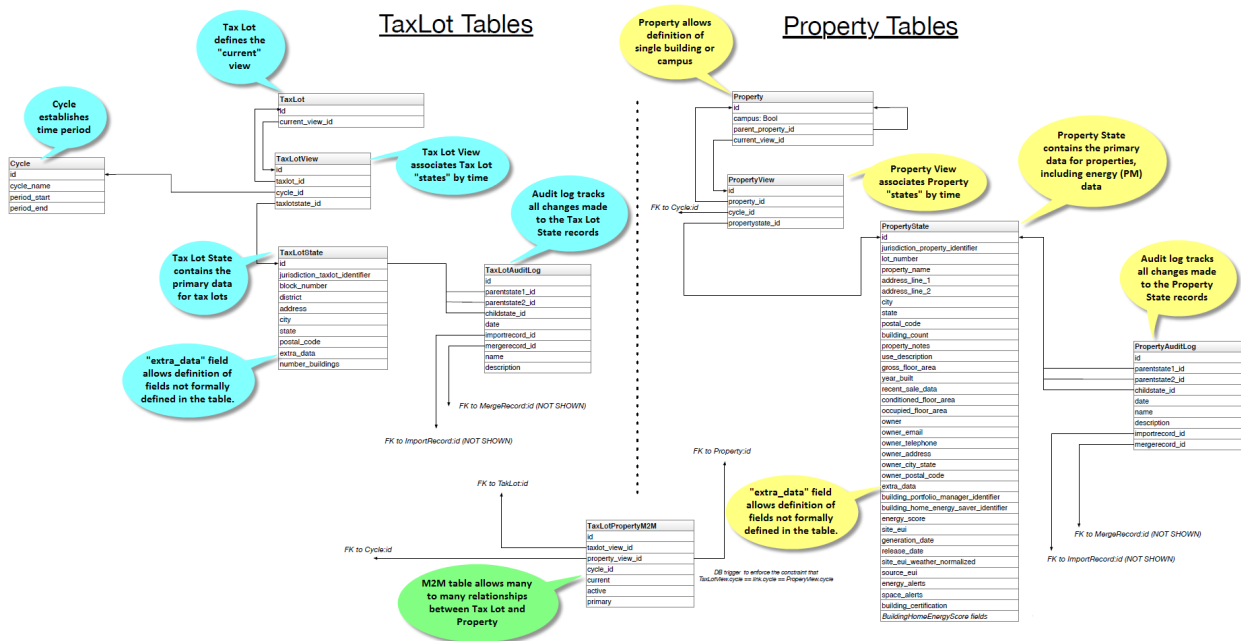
TaxLot Tables

Property Tables

Tax Lot defines the "current" view

Cycle establishes time period

Cycle
id
cycle_name
period_start
period_end

TaxLot
id
current_view_id

TaxLotView
id
taxlot_id
cycle_id
taxlotstate_id

Tax Lot View associates Tax Lot "states" by time

Audit log tracks all changes made to the Tax Lot State records

Tax Lot State contains the primary data for tax lots

TaxLotState
id
jurisdiction_taxlot_identifier
block_number
district
address
city
state
postal_code
extra_data
number_buildings

TaxLotAuditLog
id
parentstate1_id
parentstate2_id
childstate_id
date
importrecord_id
mergerecord_id
name
description

"extra_data" field allows definition of fields not formally defined in the table.

FK to MergeRecord:id (NOT SHOWN)

FK to ImportRecord:id (NOT SHOWN)

Property allows definition of single building or campus

Property
id
campus: Bool
parent_property_id
current_view_id

Property State contains the primary data for properties, including energy (PM) data

Property View associates Property "states" by time

FK to Cycle:id

PropertyView
id
property_id
cycle_id
propertystate_id

PropertyState
id
jurisdiction_property_identifier
lot_number
property_name
address_line_1
address_line_2
city
state
postal_code
building_count
property_notes
use_description
gross_floor_area
year_built
recent_sale_data
conditioned_floor_area
occupied_floor_area
owner
owner_email
owner_telephone
owner_address
owner_city_state
owner_postal_code
extra_data
building_portfolio_manager_identifier
building_home_energy_saver_identifier
energy_score
site_eui
generation_date
release_date
site_eui_weather_normalized
source_eui
energy_alerts
space_alerts
building_certification
BuildingHomeEnergyScore fields

Audit log tracks all changes made to the Property State records

PropertyAuditLog
id
parentstate1_id
parentstate2_id
childstate_id
date
name
description
importrecord_id
mergerecord_id

FK to MergeRecord:id (NOT SHOWN)

FK to ImportRecord:id (NOT SHOWN)

FK to Property:id

"extra_data" field allows definition of fields not formally defined in the table.

FK to TaxLot:id

FK to Cycle:id

TaxLotPropertyM2M
id
taxlot_view_id
property_view_id
cycle_id
current
active
primary

DB trigger to enforce the constraint that TaxLotView.cycle == link.cycle == PropertyView.cycle

M2M table allows many to many relationships between Tax Lot and Property